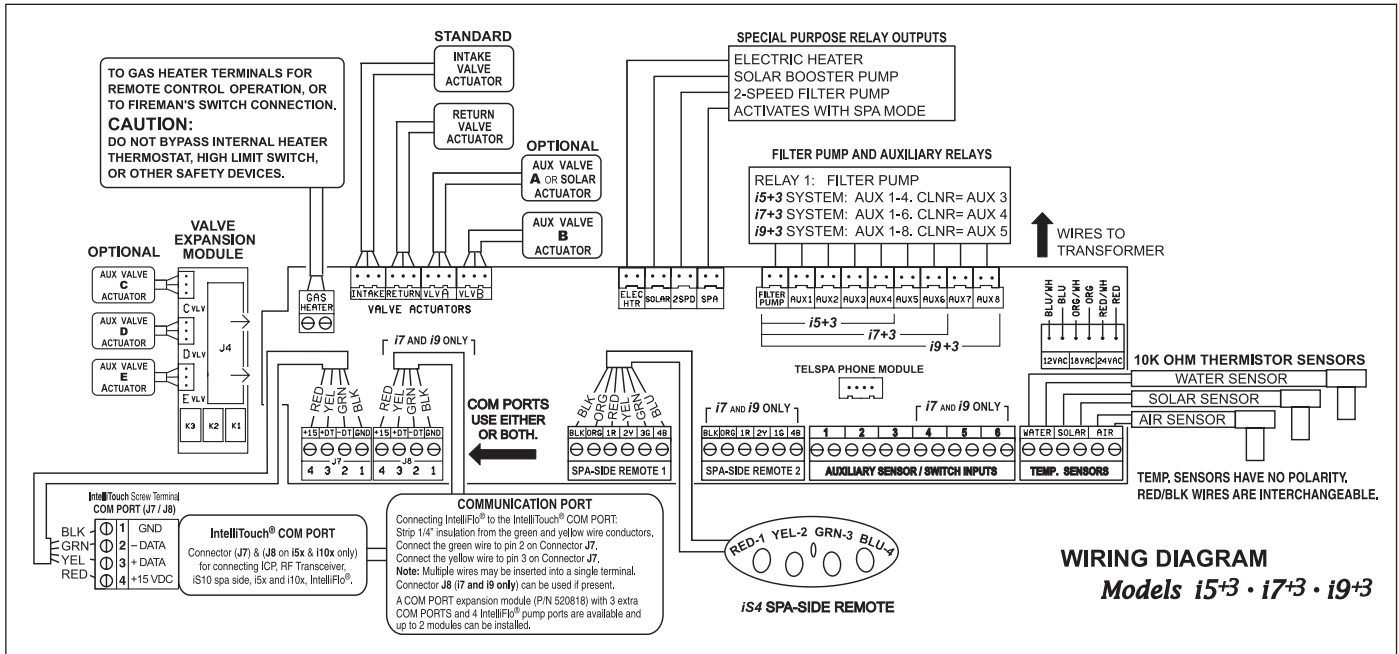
TO GAS HEATER TERMINALS FOR REMOTE CONTROL OPERATION, OR TO FIREMAN'S SWITCH CONNECTION.
CAUTION:
DO NOT BYPASS INTERNAL HEATER THERMOSTAT, HIGH LIMIT SWITCH, OR OTHER SAFETY DEVICES.

STANDARD
INTAKE VALVE ACTUATOR
RETURN VALVE ACTUATOR

OPTIONAL
AUX VALVE A OR SOLAR ACTUATOR
AUX VALVE B ACTUATOR

SPECIAL PURPOSE RELAY OUTPUTS
ELECTRIC HEATER
SOLAR BOOSTER PUMP
2-SPEED FILTER PUMP
ACTIVATES WITH SPA MODE

FILTER PUMP AND AUXILIARY RELAYS
RELAY 1: FILTER PUMP
i5+3 SYSTEM: AUX 1-4. CLNR= AUX 3
i7+3 SYSTEM: AUX 1-6. CLNR= AUX 4
i9+3 SYSTEM: AUX 1-8. CLNR= AUX 5

WIRES TO TRANSFORMER

OPTIONAL
VALVE EXPANSION MODULE
AUX VALVE C ACTUATOR
AUX VALVE D ACTUATOR
AUX VALVE E ACTUATOR
C VLV
D VLV
E VLV
J4
K3 K2 K1

GAS HEATER
INTAKE RETURN VLV A VLV B
VALVE ACTUATORS

ELEC HTR SOLAR 2SPD SPA
FILTER PUMP AUX1 AUX2 AUX3 AUX4 AUX5 AUX6 AUX7 AUX8
i5+3
i7+3
i9+3

BLU/WH BLU ORG/WH ORG RED/WH RED
12VAC 18VAC 24VAC

i7 AND i9 ONLY
RED YEL GRN BLK
RED YEL GRN BLK
+15 +DT -DT GND
J7
4 3 2 1
+15 +DT -DT GND
J8
4 3 2 1

COM PORTS USE EITHER OR BOTH.

BLK ORG RED YEL GRN BLU
BLK ORG 1R 2Y 1G 3G 4B
SPA-SIDE REMOTE 1

TELSPA PHONE MODULE

i7 AND i9 ONLY
BLK ORG 1R 2Y 1G 4B
SPA-SIDE REMOTE 2

i7 AND i9 ONLY
1 2 3 4 5 6
AUXILIARY SENSOR / SWITCH INPUTS

10K OHM THERMISTOR SENSORS
WATER SENSOR
SOLAR SENSOR
AIR SENSOR
WATER SOLAR AIR
TEMP. SENSORS

TEMP. SENSORS HAVE NO POLARITY. RED/BLK WIRES ARE INTERCHANGEABLE.

IntelliTouch Screw Terminal
COM PORT (J7 / J8)
BLK 1 GND
GRN 2 – DATA
YEL 3 + DATA
RED 4 +15 VDC

IntelliTouch® COM PORT
Connector (J7) & (J8 on i5x & i10x only) for connecting ICP, RF Transceiver, iS10 spa side, i5x and i10x, IntelliFlo®.

COMMUNICATION PORT
Connecting IntelliFlo® to the IntelliTouch® COM PORT:
Strip 1/4" insulation from the green and yellow wire conductors.
Connect the green wire to pin 2 on Connector J7.
Connect the yellow wire to pin 3 on Connector J7.
Note: Multiple wires may be inserted into a single terminal.
Connector J8 (i7 and i9 only) can be used if present.
A COM PORT expansion module (P/N 520818) with 3 extra COM PORTS and 4 IntelliFlo® pump ports are available and up to 2 modules can be installed.

RED-1 YEL-2 GRN-3 BLU-4
iS4 SPA-SIDE REMOTE

WIRING DIAGRAM
Models i5+3 · i7+3 · i9+3